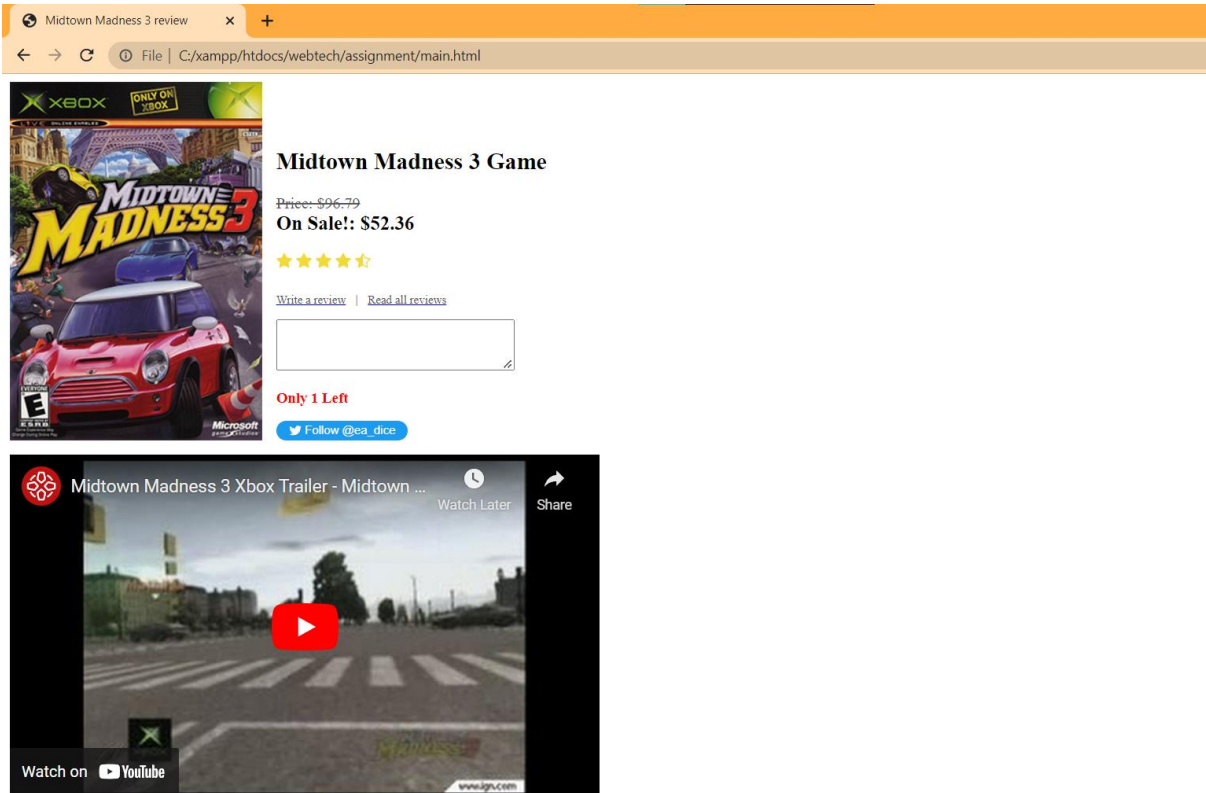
Midtown Madness 3 review ×
+
File | C:/xampp/htdocs/webtech/assignment/main.html

XBOX
ONLY ON XBOX
MIDTOWN MADNESS 3
EVERYONE
E
ESRB
Microsoft game studios

Midtown Madness 3 Game

~~Price: $96.79~~
On Sale!: $52.36

Write a review | Read all reviews

Only 1 Left

Follow @ea_dice

Midtown Madness 3 Xbox Trailer - Midtown ...
Watch Later
Share
MADNESS
www.ign.com
Watch on YouTube